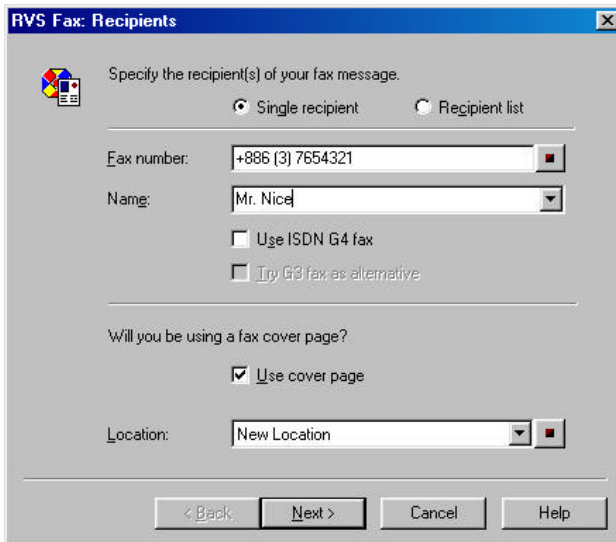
RVS Fax: Recipients

Specify the recipient(s) of your fax message.

Single recipient

Recipient list

Fax number: +886 (3) 7654321

Name: Mr. Nice

Use ISDN G4 fax

Try G3 fax as alternative

Will you be using a fax cover page?

Use cover page

Location: New Location

< Back

Next >

Cancel

Help